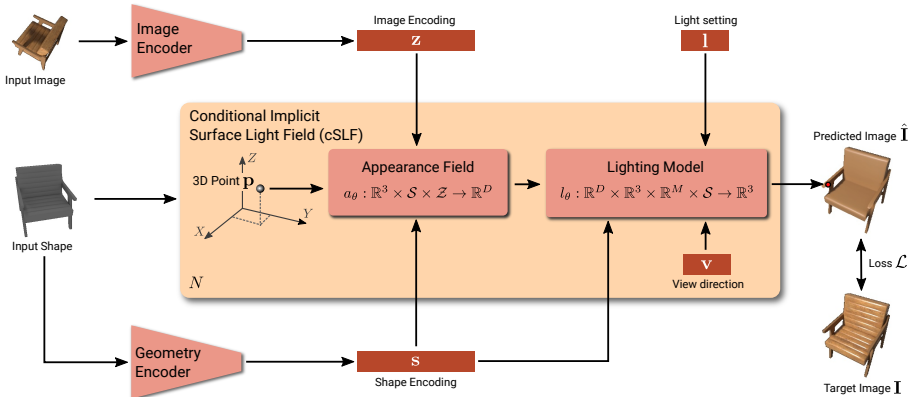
Input Image

Image Encoder

Image Encoding

$\mathbf{z}$

Light setting

$\mathbf{l}$

Conditional Implicit Surface Light Field (cSLF)

Predicted Image $\hat{\mathbf{I}}$

Input Shape

$Z$

3D Point $\mathbf{p}$

$Y$

$X$

Appearance Field

$a_\theta : \mathbb{R}^3 \times \mathcal{S} \times \mathcal{Z} \to \mathbb{R}^D$

Lighting Model

$l_\theta : \mathbb{R}^D \times \mathbb{R}^3 \times \mathbb{R}^M \times \mathcal{S} \to \mathbb{R}^3$

Loss $\mathcal{L}$

$N$

$\mathbf{v}$

View direction

Geometry Encoder

$\mathbf{s}$

Shape Encoding

Target Image $\mathbf{I}$